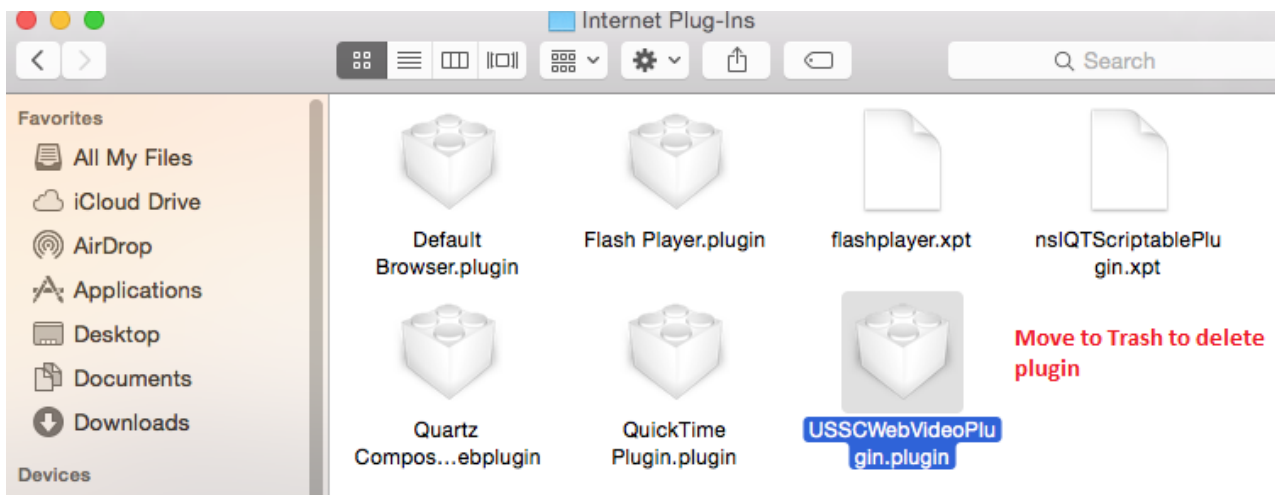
Internet Plug-Ins

Search

Favorites
All My Files
iCloud Drive
AirDrop
Applications
Desktop
Documents
Downloads
Devices

Default Browser.plugin
Flash Player.plugin
flashplayer.xpt
nslQTScriptablePlugin.xpt
Quartz Compos…ebplugin
QuickTime Plugin.plugin
USSCWebVideoPlugin.plugin

Move to Trash to delete plugin